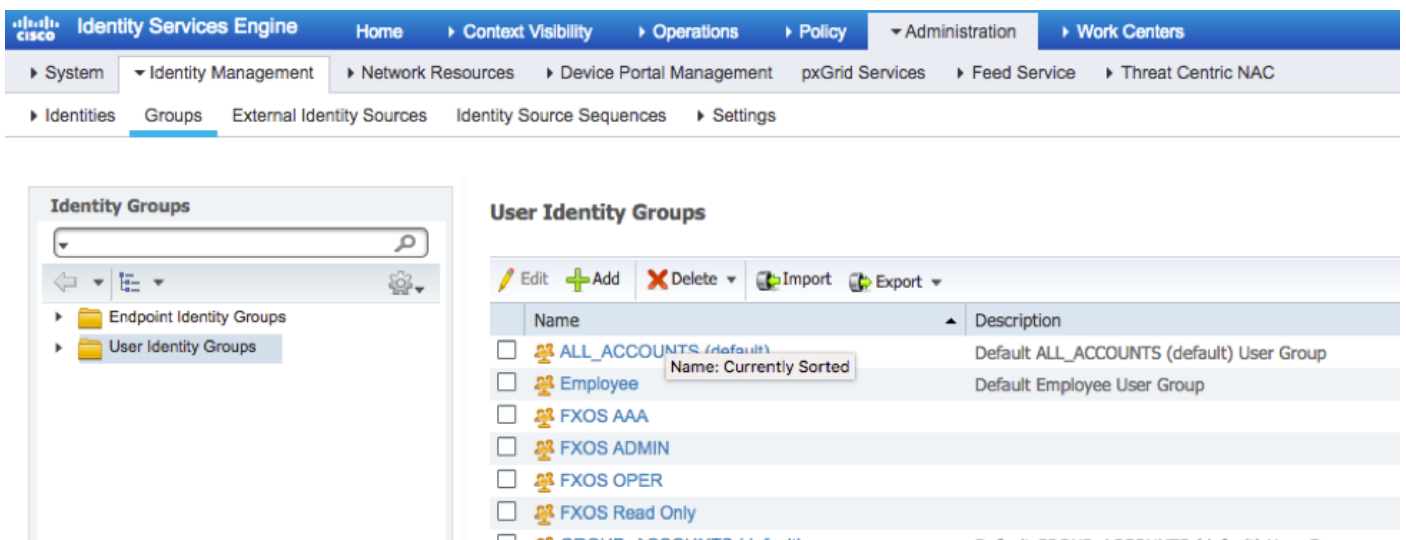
cisco Identity Services Engine Home ▸ Context Visibility ▸ Operations ▸ Policy ▾ Administration ▸ Work Centers

▸ System ▾ Identity Management ▸ Network Resources ▸ Device Portal Management pxGrid Services ▸ Feed Service ▸ Threat Centric NAC

▸ Identities Groups External Identity Sources Identity Source Sequences ▸ Settings

Identity Groups

▸ Endpoint Identity Groups
▸ User Identity Groups

User Identity Groups

Edit Add Delete Import Export

| | Name | Description |
|---|---|---|
| ☐ | ALL_ACCOUNTS (default) | Default ALL_ACCOUNTS (default) User Group |
| ☐ | Employee | Default Employee User Group |
| ☐ | FXOS AAA | |
| ☐ | FXOS ADMIN | |
| ☐ | FXOS OPER | |
| ☐ | FXOS Read Only | |
| ☐ | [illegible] | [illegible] |

Name: Currently Sorted